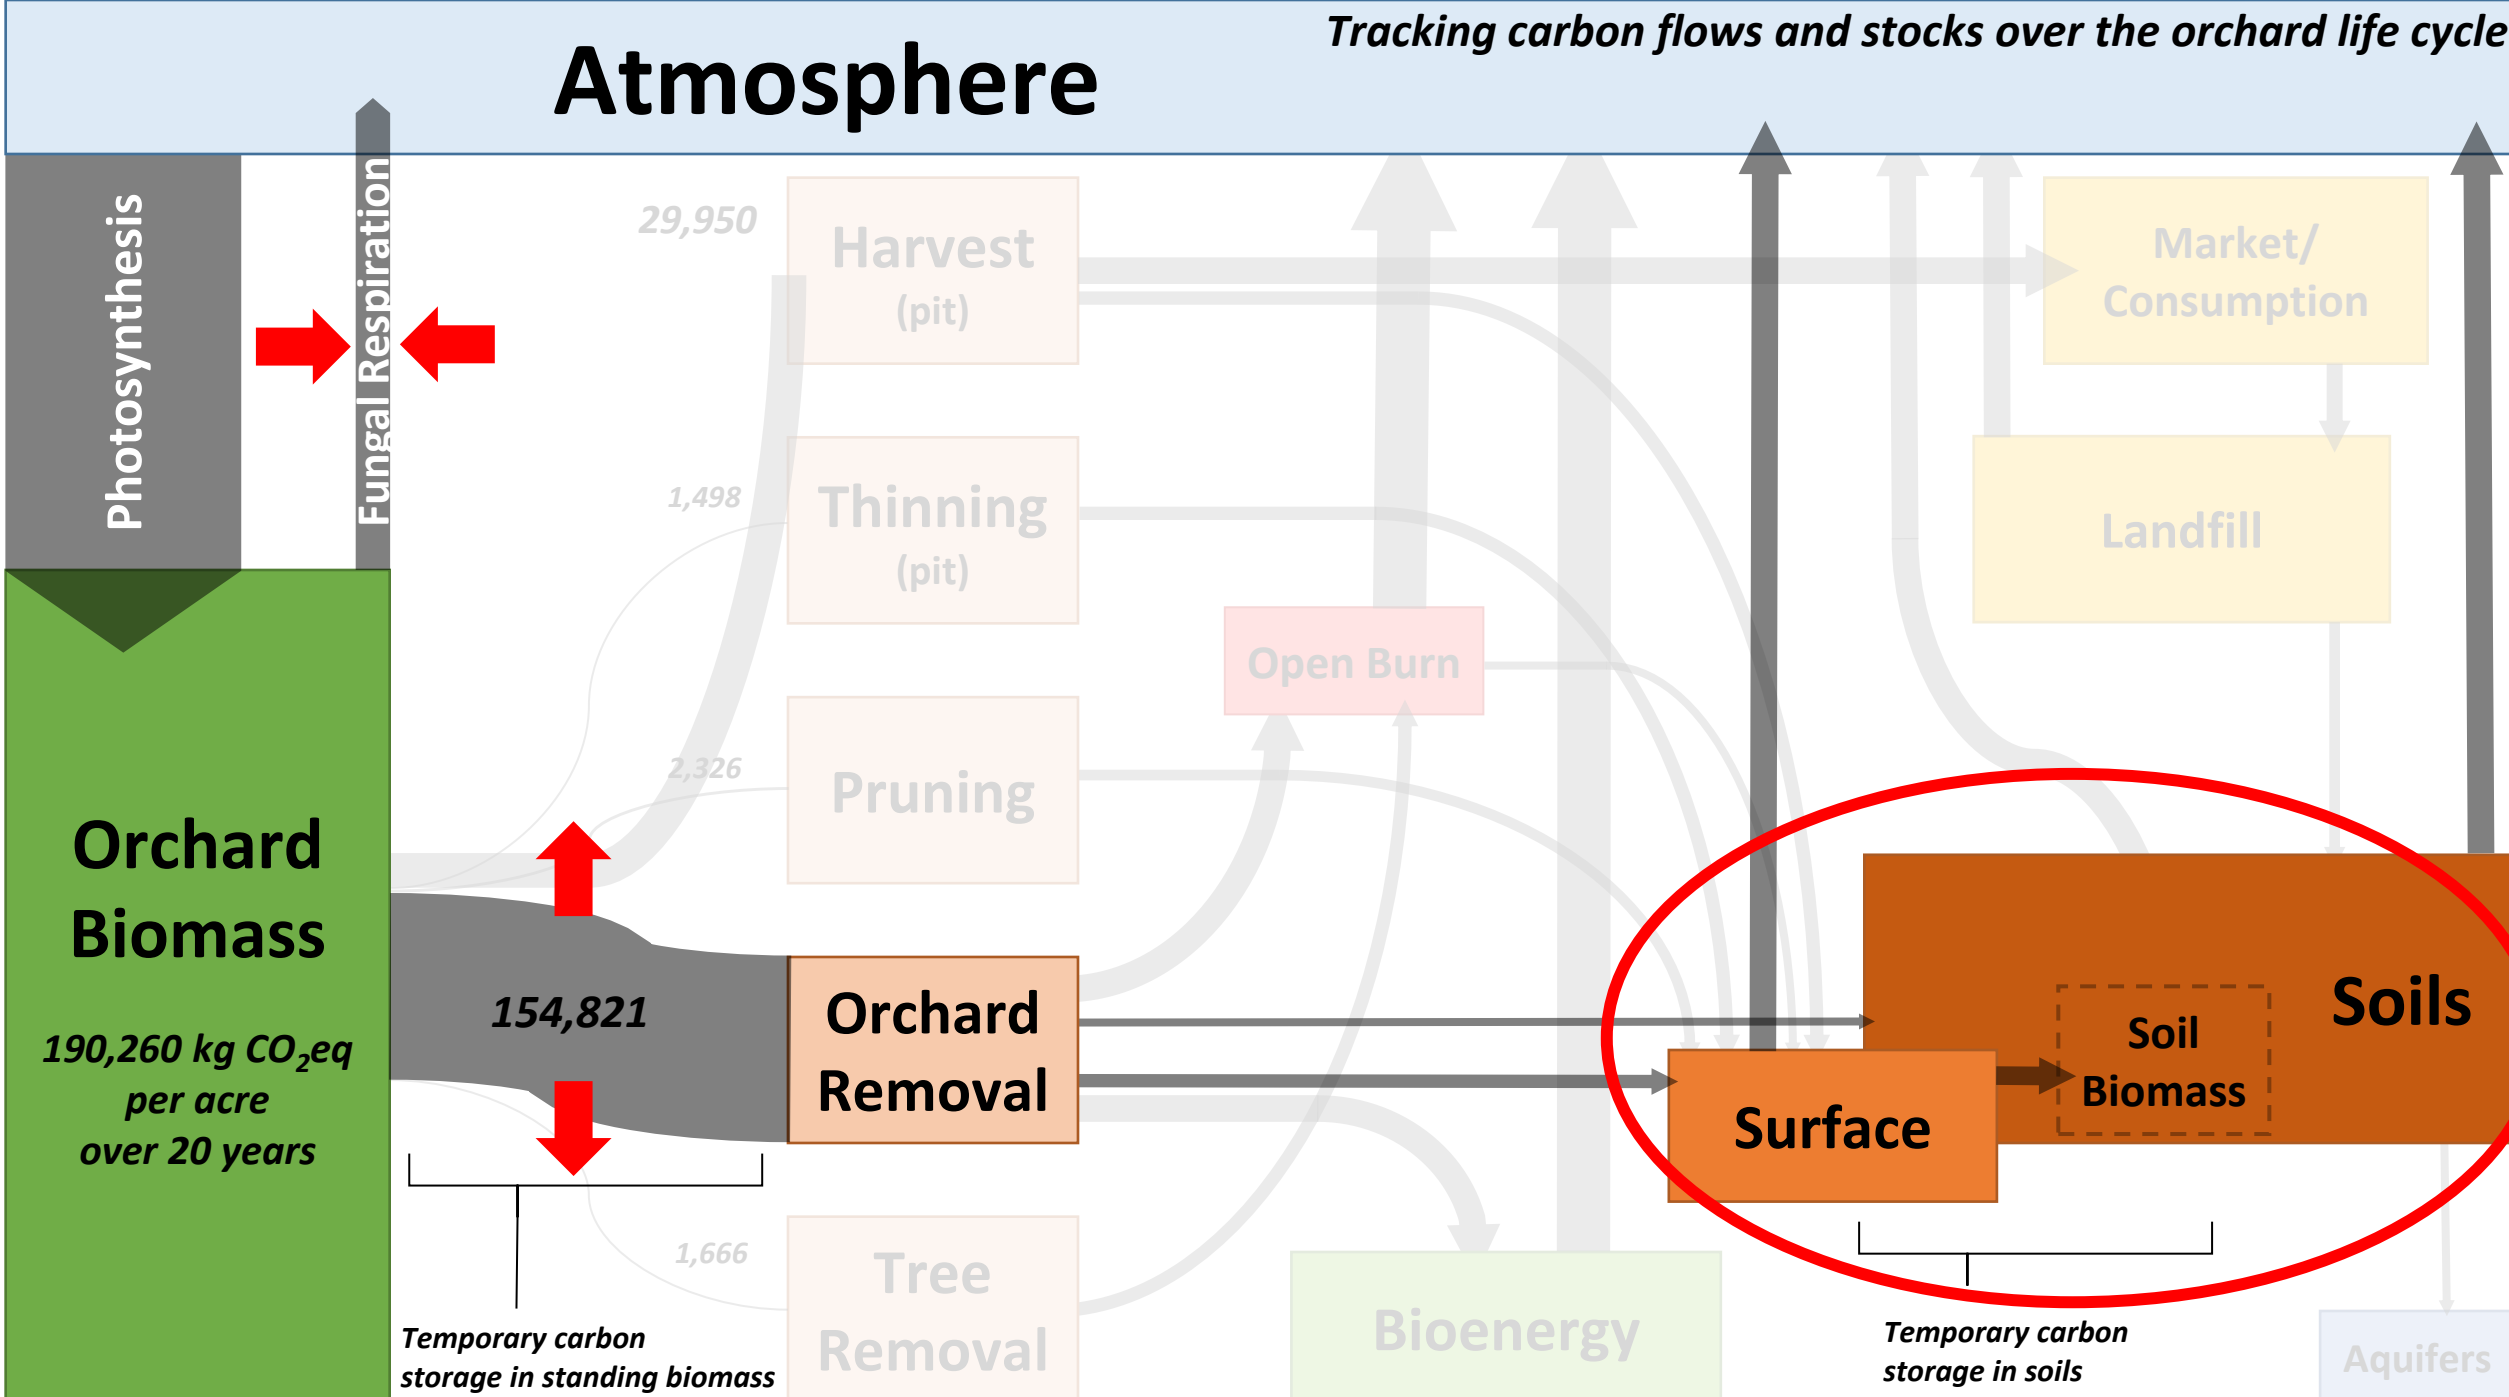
Atmosphere

Tracking carbon flows and stocks over the orchard life cycle

Photosynthesis

Fungal Respiration

29,950

Harvest (pit)

1,498

Thinning (pit)

2,326

Pruning

1,666

Tree Removal

Orchard Biomass

190,260 kg $CO_2eq$ per acre over 20 years

154,821

Orchard Removal

Open Burn

Bioenergy

Market/ Consumption

Landfill

Soils

Soil Biomass

Surface

Aquifers

Temporary carbon storage in standing biomass

Temporary carbon storage in soils